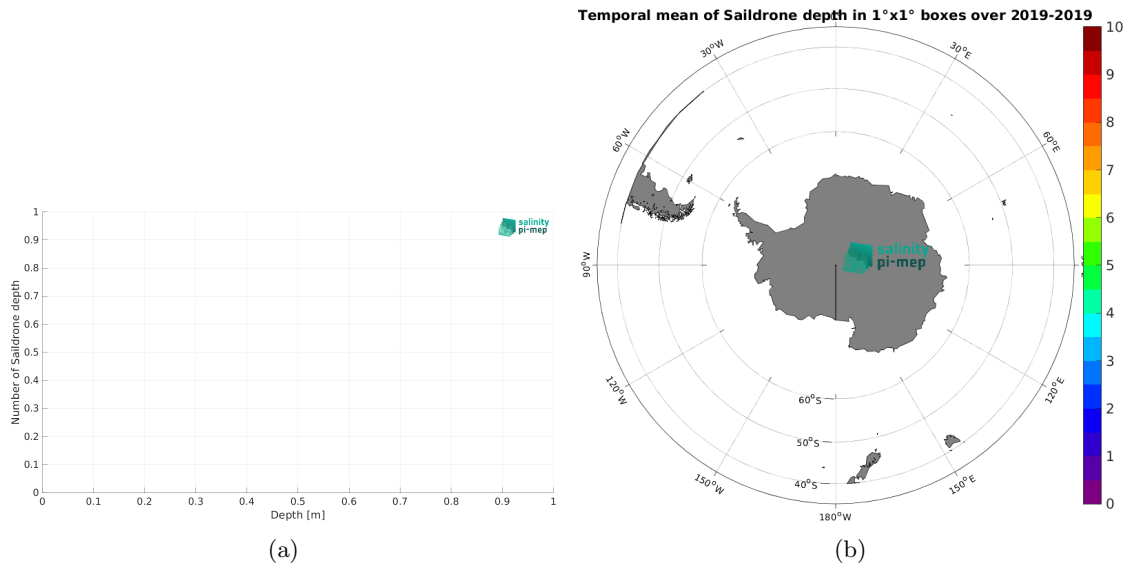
1
0.9
0.8
0.7
0.6
0.5
0.4
0.3
0.2
0.1
0
Number of Saildrone depth
salinity pi-mep
0 0.1 0.2 0.3 0.4 0.5 0.6 0.7 0.8 0.9 1
Depth [m]

(a)

Temporal mean of Saildrone depth in 1°x1° boxes over 2019-2019

30°W
30°E
60°W
60°E
90°W
90°E
salinity pi-mep
120°W
120°E
60°S
50°S
40°S
150°W
150°E
180°W

10
9
8
7
6
5
4
3
2
1
0

(b)